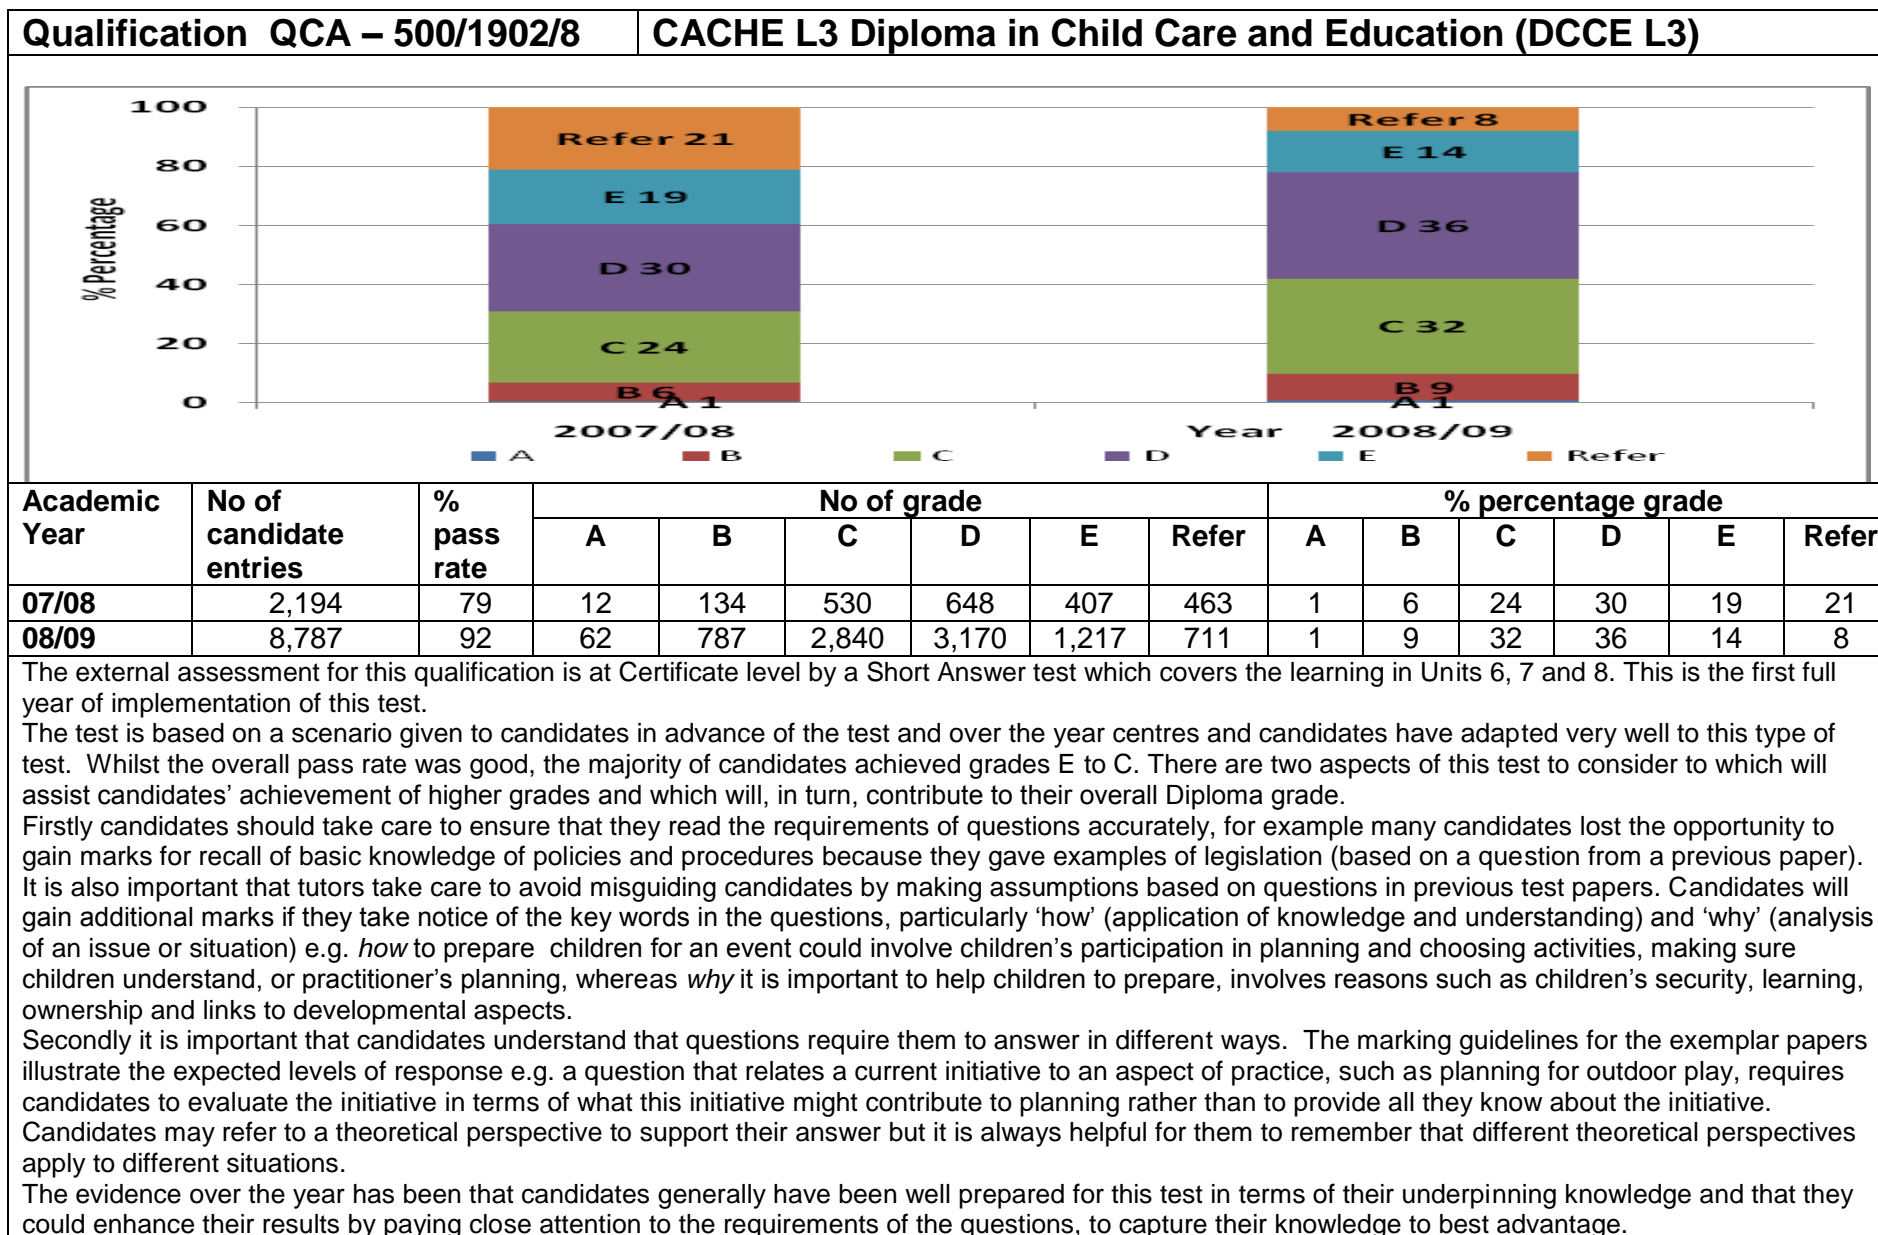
| Qualification QCA – 500/1902/8 | CACHE L3 Diploma in Child Care and Education (DCCE L3) |
|---|---|

100
80
60
40
20
0
% Percentage

Refer 21
E 19
D 30
C 24
B 6
A 1
2007/08

Refer 8
E 14
D 36
C 32
B 9
A 1
2008/09

Year

A B C D E Refer

| Academic Year | No of candidate entries | % pass rate | No of grade A | B | C | D | E | Refer | % percentage grade A | B | C | D | E | Refer |
|---|---|---|---|---|---|---|---|---|---|---|---|---|---|---|
| 07/08 | 2,194 | 79 | 12 | 134 | 530 | 648 | 407 | 463 | 1 | 6 | 24 | 30 | 19 | 21 |
| 08/09 | 8,787 | 92 | 62 | 787 | 2,840 | 3,170 | 1,217 | 711 | 1 | 9 | 32 | 36 | 14 | 8 |

The external assessment for this qualification is at Certificate level by a Short Answer test which covers the learning in Units 6, 7 and 8. This is the first full year of implementation of this test.
The test is based on a scenario given to candidates in advance of the test and over the year centres and candidates have adapted very well to this type of test. Whilst the overall pass rate was good, the majority of candidates achieved grades E to C. There are two aspects of this test to consider to which will assist candidates' achievement of higher grades and which will, in turn, contribute to their overall Diploma grade.
Firstly candidates should take care to ensure that they read the requirements of questions accurately, for example many candidates lost the opportunity to gain marks for recall of basic knowledge of policies and procedures because they gave examples of legislation (based on a question from a previous paper). It is also important that tutors take care to avoid misguiding candidates by making assumptions based on questions in previous test papers. Candidates will gain additional marks if they take notice of the key words in the questions, particularly 'how' (application of knowledge and understanding) and 'why' (analysis of an issue or situation) e.g. how to prepare children for an event could involve children's participation in planning and choosing activities, making sure children understand, or practitioner's planning, whereas why it is important to help children to prepare, involves reasons such as children's security, learning, ownership and links to developmental aspects.
Secondly it is important that candidates understand that questions require them to answer in different ways. The marking guidelines for the exemplar papers illustrate the expected levels of response e.g. a question that relates a current initiative to an aspect of practice, such as planning for outdoor play, requires candidates to evaluate the initiative in terms of what this initiative might contribute to planning rather than to provide all they know about the initiative. Candidates may refer to a theoretical perspective to support their answer but it is always helpful for them to remember that different theoretical perspectives apply to different situations.
The evidence over the year has been that candidates generally have been well prepared for this test in terms of their underpinning knowledge and that they could enhance their results by paying close attention to the requirements of the questions, to capture their knowledge to best advantage.